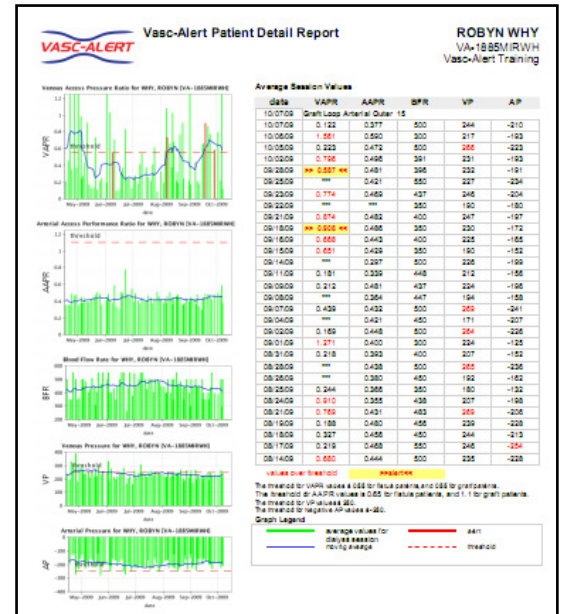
VASC-ALERT

Vasc-Alert Patient Detail Report

ROBYN WHY
VA-1885MIRWH
Vasc-Alert Training

Venous Access Pressure Ratio for WHY, ROBYN (VA-1885MIRWH)

threshold

VAPR

May-2009 Jun-2009 Jul-2009 Aug-2009 Sep-2009 Oct-2009

date

Arterial Access Performance Ratio for WHY, ROBYN (VA-1885MIRWH)

threshold

AAPR

date

Blood Flow Rate for WHY, ROBYN (VA-1885MIRWH)

BFR

date

Venous Pressure for WHY, ROBYN (VA-1885MIRWH)

threshold

VP

date

Arterial Pressure for WHY, ROBYN (VA-1885MIRWH)

threshold

AP

May-2009 Jun-2009 Jul-2009 Aug-2009 Sep-2009 Oct-2009

date

Average Session Values

| date | VAPR | AAPR | BFR | VP | AP |
|---|---|---|---|---|---|
| 10/07/09 | Graft Loop Arterial Outer 15 | | | | |
| 10/07/09 | 0.122 | 0.377 | 500 | 244 | -210 |
| 10/06/09 | 1.561 | 0.590 | 300 | 217 | -193 |
| 10/05/09 | 0.223 | 0.472 | 500 | 266 | -223 |
| 10/02/09 | 0.796 | 0.496 | 391 | 231 | -193 |
| 09/28/09 | >> 0.587 << | 0.481 | 396 | 232 | -191 |
| 09/25/09 | *** | 0.421 | 550 | 227 | -234 |
| 09/23/09 | 0.774 | 0.459 | 437 | 245 | -204 |
| 09/22/09 | *** | *** | 350 | 190 | -180 |
| 09/21/09 | 0.874 | 0.482 | 400 | 247 | -197 |
| 09/18/09 | >> 0.906 << | 0.466 | 350 | 230 | -172 |
| 09/16/09 | 0.666 | 0.443 | 400 | 225 | -165 |
| 09/15/09 | 0.651 | 0.429 | 350 | 190 | -152 |
| 09/14/09 | *** | 0.297 | 500 | 226 | -199 |
| 09/11/09 | 0.181 | 0.339 | 448 | 212 | -156 |
| 09/09/09 | 0.212 | 0.461 | 437 | 224 | -198 |
| 09/08/09 | *** | 0.364 | 447 | 194 | -158 |
| 09/07/09 | 0.439 | 0.432 | 500 | 269 | -241 |
| 09/04/09 | *** | 0.421 | 450 | 171 | -207 |
| 09/02/09 | 0.169 | 0.448 | 500 | 264 | -226 |
| 09/01/09 | 1.271 | 0.400 | 300 | 224 | -125 |
| 08/31/09 | 0.218 | 0.393 | 400 | 207 | -152 |
| 08/28/09 | *** | 0.438 | 500 | 265 | -236 |
| 08/26/09 | *** | 0.380 | 450 | 192 | -162 |
| 08/25/09 | 0.244 | 0.368 | 350 | 180 | -132 |
| 08/24/09 | 0.910 | 0.355 | 438 | 207 | -198 |
| 08/21/09 | 0.769 | 0.431 | 483 | 269 | -208 |
| 08/19/09 | 0.188 | 0.480 | 458 | 239 | -228 |
| 08/18/09 | 0.327 | 0.456 | 450 | 244 | -213 |
| 08/17/09 | 0.219 | 0.465 | 550 | 245 | -254 |
| 08/14/09 | 0.660 | 0.444 | 500 | 235 | -228 |

values over threshold   >>alert<<

The threshold for VAPR values is 0.55 for fistula patients, and 0.65 for graft patients.
The threshold for AAPR values is 0.65 for fistula patients, and 1.1 for graft patients.
The threshold for VP values is 250.
The threshold for negative AP values is -250.

Graph Legend

average values for dialysis session
moving average
alert
threshold